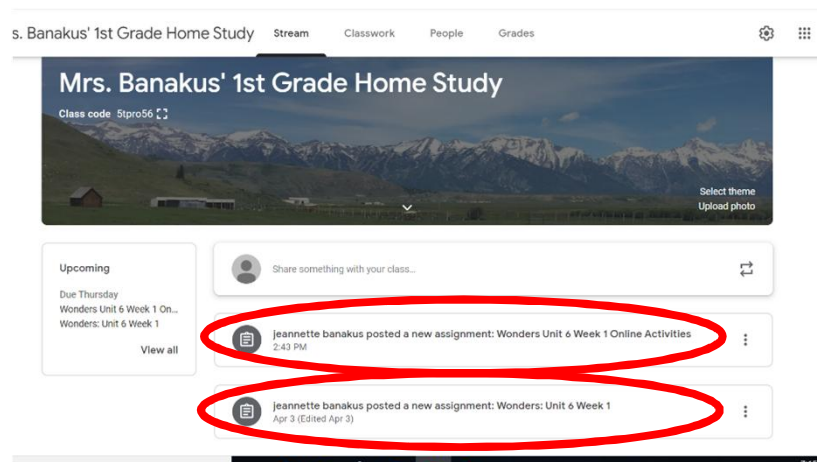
s. Banakus' 1st Grade Home Study Stream Classwork People Grades

Mrs. Banakus' 1st Grade Home Study

Class code 5tpro56

Select theme
Upload photo

Upcoming

Due Thursday
Wonders Unit 6 Week 1 On...
Wonders: Unit 6 Week 1

View all

Share something with your class...

jeannette banakus posted a new assignment: Wonders Unit 6 Week 1 Online Activities
2:43 PM

jeannette banakus posted a new assignment: Wonders: Unit 6 Week 1
Apr 3 (Edited Apr 3)